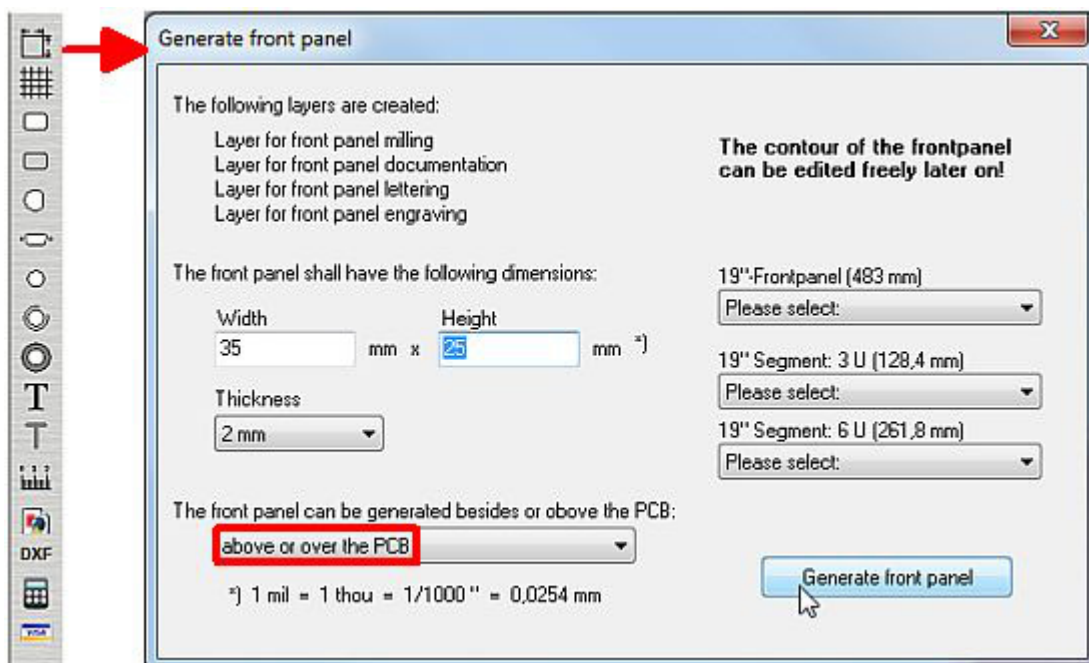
T
T
DXF
Generate front panel
X
The following layers are created:

Layer for front panel milling
Layer for front panel documentation
Layer for front panel lettering
Layer for front panel engraving

The contour of the frontpanel can be edited freely later on!

The front panel shall have the following dimensions:

19"-Frontpanel (483 mm)
Please select:

Width
35
mm x
Height
25
mm *)

19" Segment: 3 U (128,4 mm)
Please select:

Thickness
2 mm

19" Segment: 6 U (261,8 mm)
Please select:

The front panel can be generated besides or obove the PCB:
above or over the PCB

*) 1 mil = 1 thou = 1/1000 " = 0,0254 mm

Generate front panel